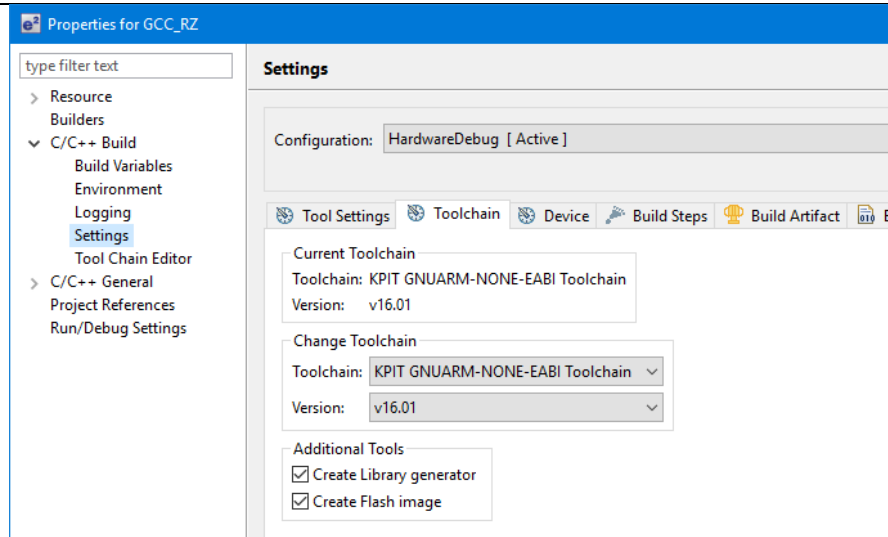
Properties for GCC_RZ

type filter text

Resource
Builders
C/C++ Build
Build Variables
Environment
Logging
Settings
Tool Chain Editor
C/C++ General
Project References
Run/Debug Settings

Settings

Configuration: HardwareDebug [ Active ]

Tool Settings | Toolchain | Device | Build Steps | Build Artifact | B

Current Toolchain
Toolchain: KPIT GNUARM-NONE-EABI Toolchain
Version: v16.01

Change Toolchain
Toolchain: KPIT GNUARM-NONE-EABI Toolchain
Version: v16.01

Additional Tools
Create Library generator
Create Flash image